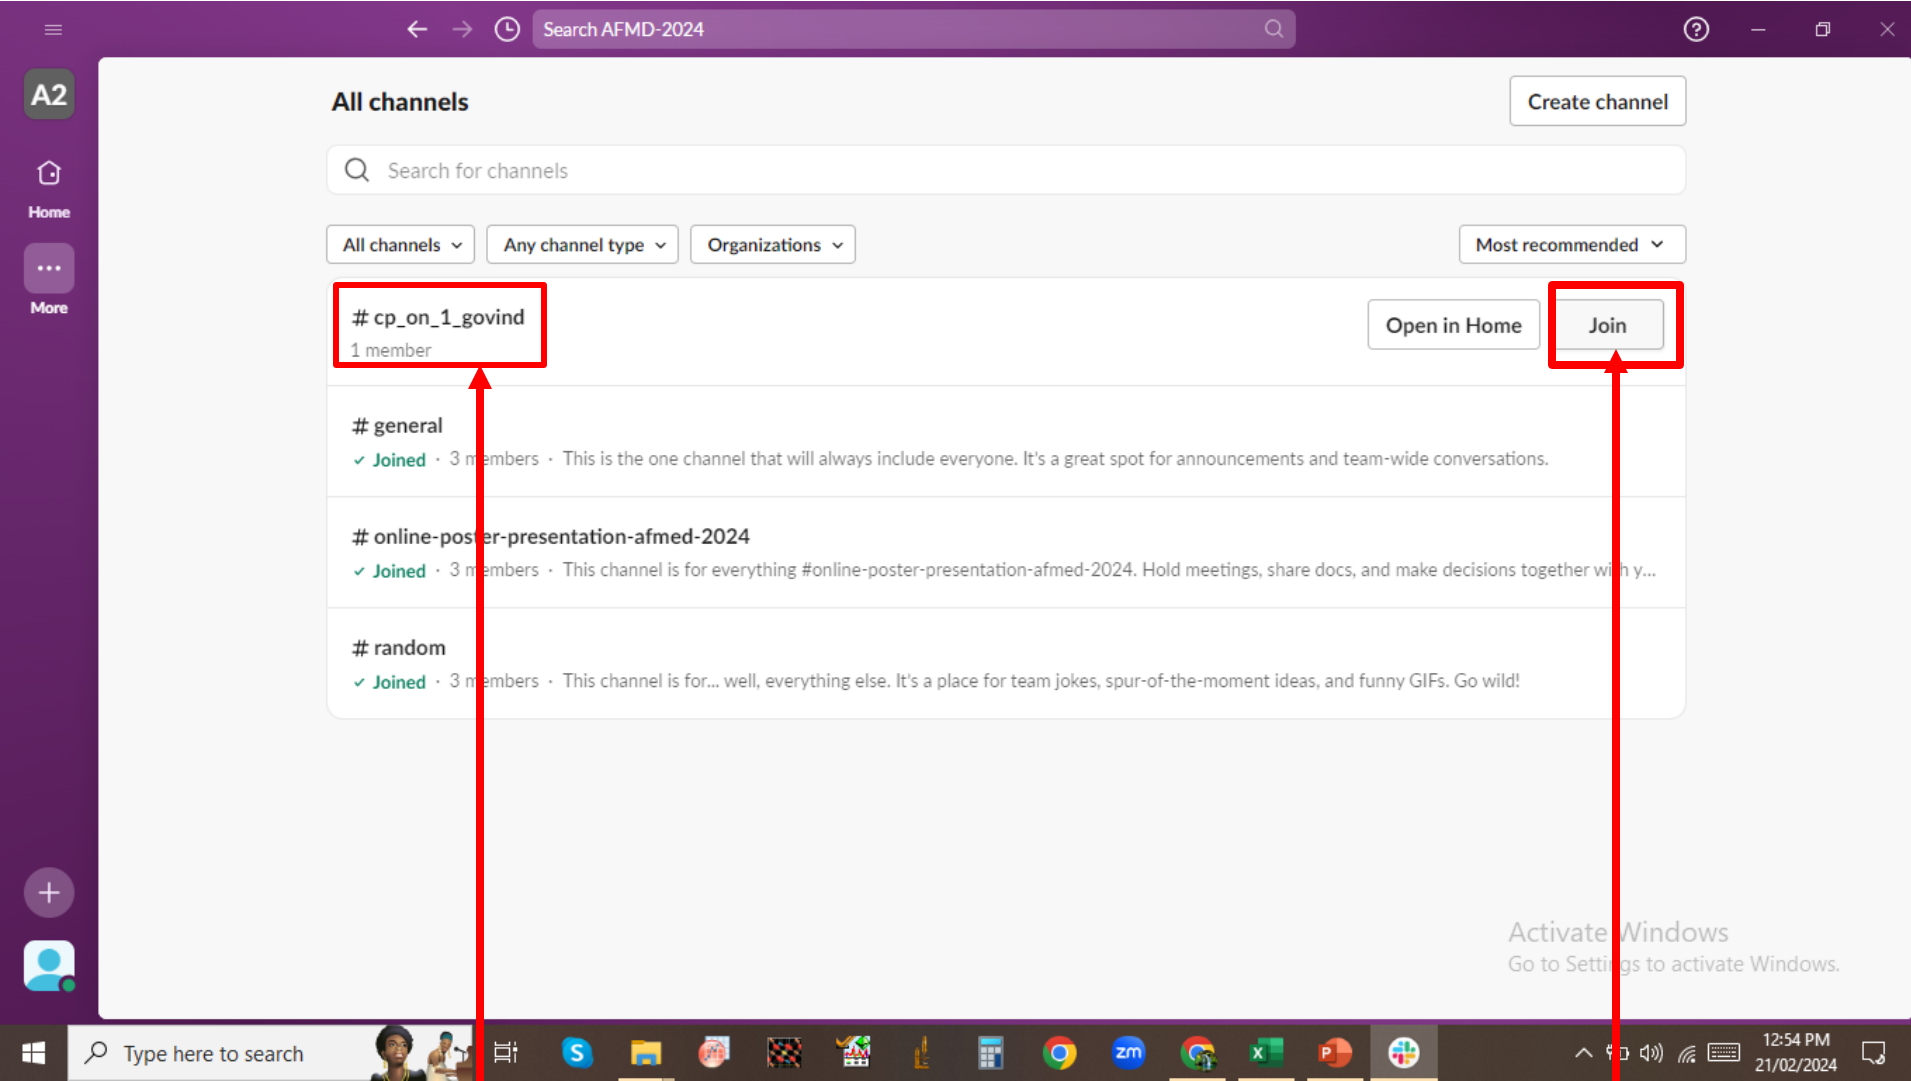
Search AFMD-2024

A2

Home

More

All channels

Create channel

Search for channels

All channels

Any channel type

Organizations

Most recommended

# cp_on_1_govind
1 member

Open in Home

Join

# general
✓ Joined · 3 m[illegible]embers · This is the one channel that will always include everyone. It's a great spot for announcements and team-wide conversations.

# online-pos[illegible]er-presentation-afmed-2024
✓ Joined · 3 m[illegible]embers · This channel is for everything #online-poster-presentation-afmed-2024. Hold meetings, share docs, and make decisions together wi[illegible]h y...

# random
✓ Joined · 3 m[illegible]embers · This channel is for... well, everything else. It's a place for team jokes, spur-of-the-moment ideas, and funny GIFs. Go wild!

Activate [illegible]indows
Go to Setti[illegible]gs to activate Windows.

Type here to search

12:54 PM
21/02/2024